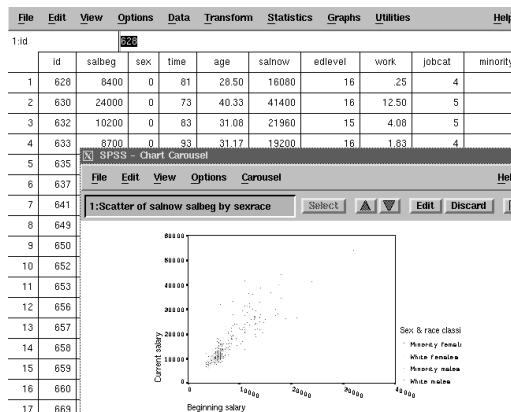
File Edit View Options Data Transform Statistics Graphs Utilities Help

1:id 628

| | id | salbeg | sex | time | age | salnow | edlevel | work | jobcat | minority |
|---|---|---|---|---|---|---|---|---|---|---|
| 1 | 628 | 8400 | 0 | 81 | 28.50 | 16080 | 16 | .25 | 4 | |
| 2 | 630 | 24000 | 0 | 73 | 40.33 | 41400 | 16 | 12.50 | 5 | |
| 3 | 632 | 10200 | 0 | 83 | 31.08 | 21960 | 15 | 4.08 | 5 | |
| 4 | 633 | 8700 | 0 | 93 | 31.17 | 19200 | 16 | 1.83 | 4 | |
| 5 | 635 | | | | | | | | | |
| 6 | 637 | | | | | | | | | |
| 7 | 641 | | | | | | | | | |
| 8 | 649 | | | | | | | | | |
| 9 | 650 | | | | | | | | | |
| 10 | 652 | | | | | | | | | |
| 11 | 653 | | | | | | | | | |
| 12 | 656 | | | | | | | | | |
| 13 | 657 | | | | | | | | | |
| 14 | 658 | | | | | | | | | |
| 15 | 659 | | | | | | | | | |
| 16 | 660 | | | | | | | | | |
| 17 | 663 | | | | | | | | | |

SPSS - Chart Carousel

File Edit View Options Carousel Help

1:Scatter of salnow salbeg by sexrace

Select Edit Discard

60000
50000
40000
30000
20000
10000
0

Current salary

0 10000 20000 30000 40000

Beginning salary

Sex & race classi
Minority femal
White females
Minority males
White males